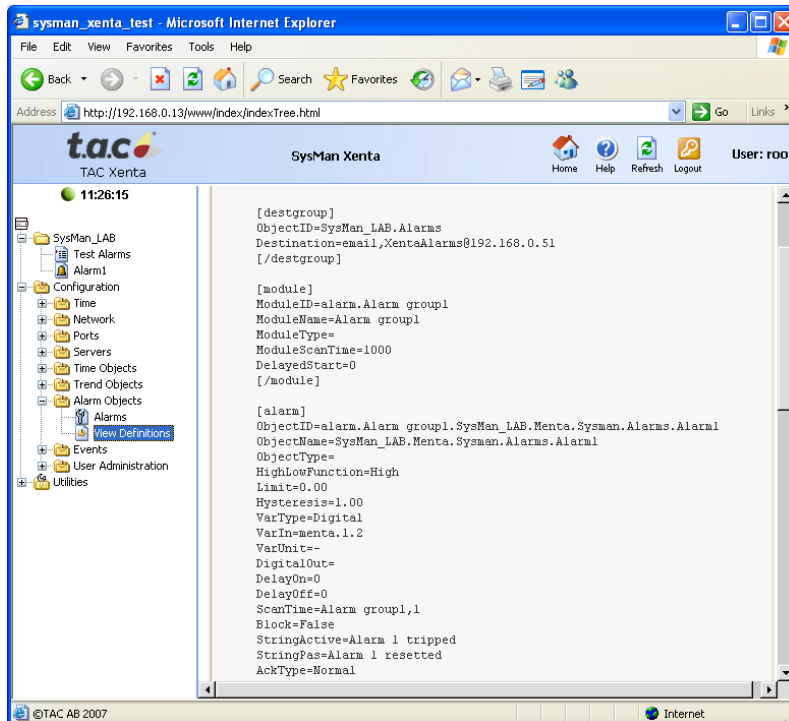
sysman_xenta_test - Microsoft Internet Explorer

File Edit View Favorites Tools Help

Back Search Favorites

Address http://192.168.0.13/www/index/indexTree.html Go Links

t.a.c TAC Xenta

SysMan Xenta

Home Help Refresh Logout

User: roo

11:26:15

SysMan_LAB
Test Alarms
Alarm1
Configuration
Time
Network
Ports
Servers
Time Objects
Trend Objects
Alarm Objects
Alarms
View Definitions
Events
User Administration
Utilities

[destgroup]
ObjectID=SysMan_LAB.Alarms
Destination=email,XentaAlarms@192.168.0.51
[/destgroup]

[module]
ModuleID=alarm.Alarm group1
ModuleName=Alarm group1
ModuleType=
ModuleScanTime=1000
DelayedStart=0
[/module]

[alarm]
ObjectID=alarm.Alarm group1.SysMan_LAB.Menta.Sysman.Alarms.Alarm1
ObjectName=SysMan_LAB.Menta.Sysman.Alarms.Alarm1
ObjectType=
HighLowFunction=High
Limit=0.00
Hysteresis=1.00
VarType=Digital
VarIn=menta.1.2
VarUnit=-
DigitalOut=
DelayOn=0
DelayOff=0
ScanTime=Alarm group1,1
Block=False
StringActive=Alarm 1 tripped
StringPas=Alarm 1 resetted
AckType=Normal

©TAC AB 2007

Internet